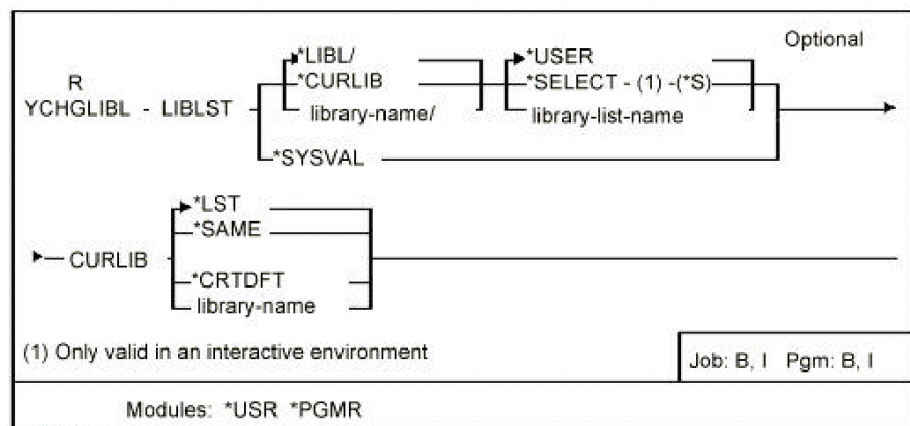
R
YCHGLIBL - LIBLST

*LIBL/
*CURLIB
library-name/

*USER
*SELECT - (1) -(*S)
library-list-name

*SYSVAL

Optional

CURLIB

*LST
*SAME
*CRTDFT
library-name

(1) Only valid in an interactive environment

Job: B, I Pgm: B, I

Modules: *USR *PGMR